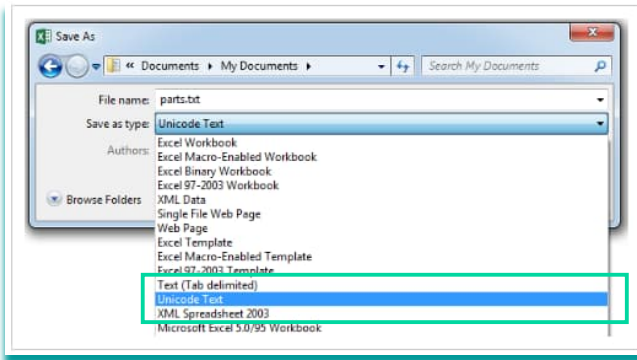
Save As

« Documents ▸ My Documents ▸

Search My Documents

File name: parts.txt

Save as type: Unicode Text

Authors:

Browse Folders

Excel Workbook
Excel Macro-Enabled Workbook
Excel Binary Workbook
Excel 97-2003 Workbook
XML Data
Single File Web Page
Web Page
Excel Template
Excel Macro-Enabled Template
Excel 97-2003 Template
Text (Tab delimited)
Unicode Text
XML Spreadsheet 2003
Microsoft Excel 5.0/95 Workbook